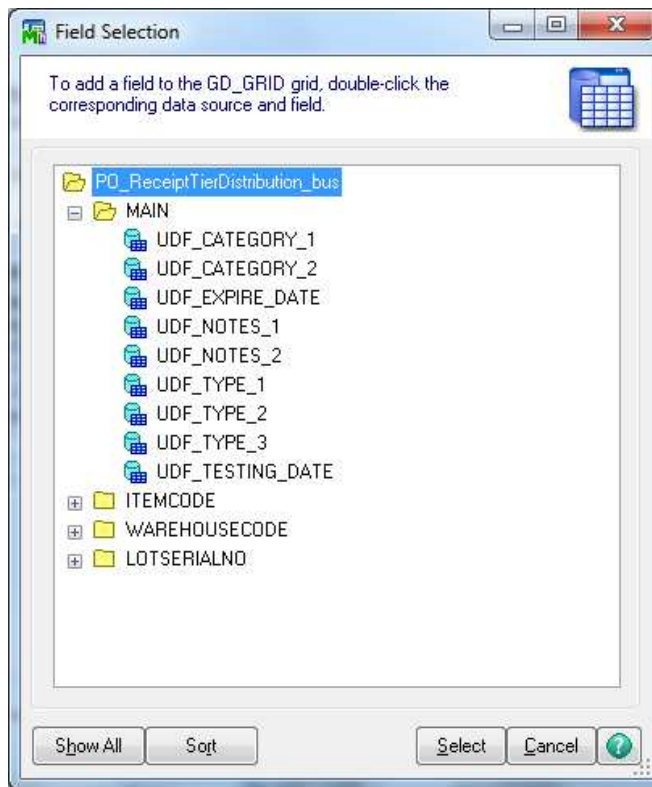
Field Selection

To add a field to the GD_GRID grid, double-click the corresponding data source and field.

PO_ReceiptTierDistribution_bus
MAIN
UDF_CATEGORY_1
UDF_CATEGORY_2
UDF_EXPIRE_DATE
UDF_NOTES_1
UDF_NOTES_2
UDF_TYPE_1
UDF_TYPE_2
UDF_TYPE_3
UDF_TESTING_DATE
ITEMCODE
WAREHOUSECODE
LOTSERIALNO

Show All
Sort
Select
Cancel